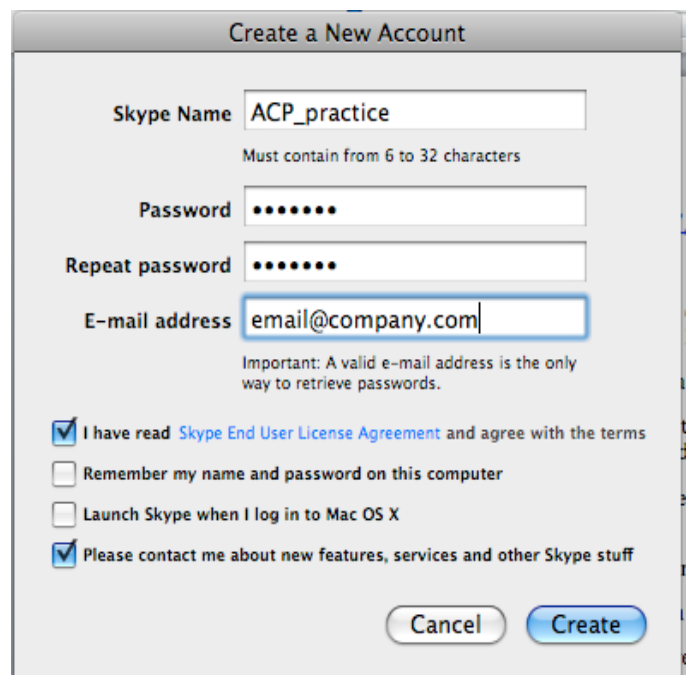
Create a New Account

Skype Name ACP_practice

Must contain from 6 to 32 characters

Password •••••••

Repeat password •••••••

E-mail address email@company.com

Important: A valid e-mail address is the only way to retrieve passwords.

I have read Skype End User License Agreement and agree with the terms

Remember my name and password on this computer

Launch Skype when I log in to Mac OS X

Please contact me about new features, services and other Skype stuff

Cancel Create